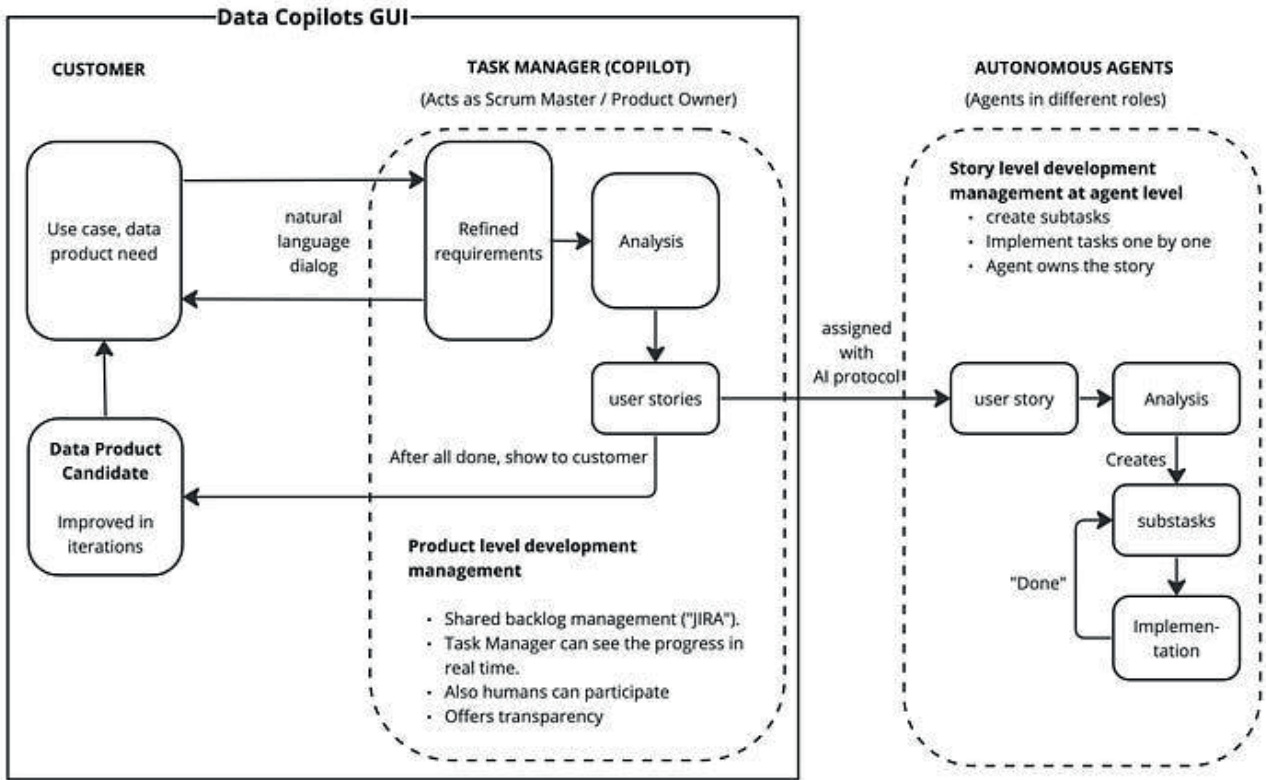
Data Copilots GUI

CUSTOMER

TASK MANAGER (COPILOT)
(Acts as Scrum Master / Product Owner)

AUTONOMOUS AGENTS
(Agents in different roles)

Use case, data product need

natural language dialog

Refined requirements

Analysis

user stories

Story level development management at agent level
• create subtasks
• Implement tasks one by one
• Agent owns the story

assigned with AI protocol

user story

Analysis

Creates

substasks

"Done"

Implemen-tation

Data Product Candidate

Improved in iterations

After all done, show to customer

Product level development management

• Shared backlog management ("JIRA").
• Task Manager can see the progress in real time.
• Also humans can participate
• Offers transparency